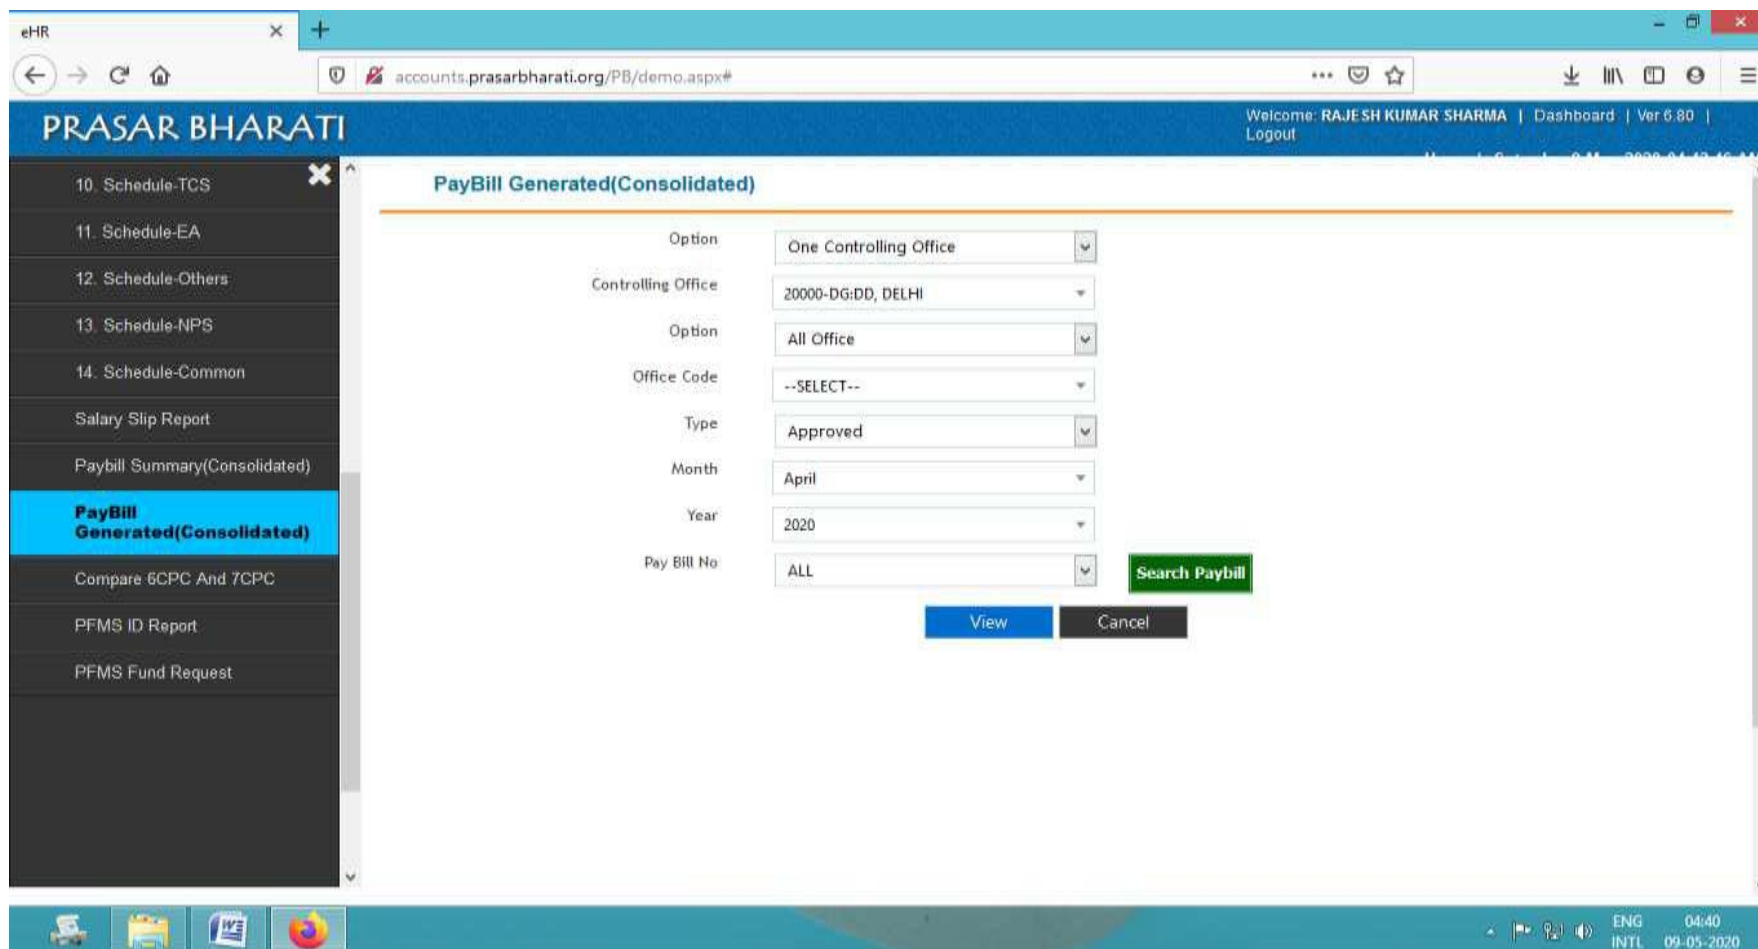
eHR

accounts.prasarbharati.org/PB/demo.aspx#

PRASAR BHARATI

Welcome: RAJESH KUMAR SHARMA | Dashboard | Ver 6.80 | Logout

10. Schedule-TCS
11. Schedule-EA
12. Schedule-Others
13. Schedule-NPS
14. Schedule-Common
Salary Slip Report
Paybill Summary(Consolidated)
PayBill Generated(Consolidated)
Compare 6CPC And 7CPC
PFMS ID Report
PFMS Fund Request

PayBill Generated(Consolidated)

Option: One Controlling Office
Controlling Office: 20000-DG:DD, DELHI
Option: All Office
Office Code: --SELECT--
Type: Approved
Month: April
Year: 2020
Pay Bill No: ALL

Search Paybill

View Cancel

ENG INTL 04:40 09-05-2020